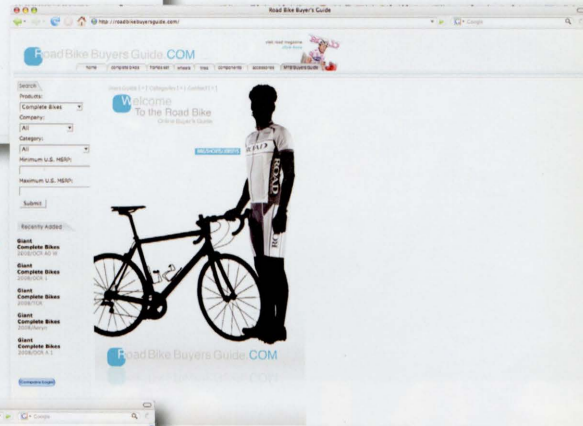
Road Bike Buyer's Guide

http://roadbikebuyersguide.com/

Google

Road Bike Buyers Guide.COM

home | complete bikes | frames set | wheels | tires | components | accessories | RBBuyersGuide

Search

Products:

Complete Bikes

Company:

All

Category:

All

Minimum U.S. MSRP:

Maximum U.S. MSRP:

Submit

Recently Added

Giant
Complete Bikes
2008/OCR A0 W

Giant
Complete Bikes
2008/OCR 1

Giant
Complete Bikes
2008/TCR

Giant
Complete Bikes
2008/Avrya

Giant
Complete Bikes
2008/OCR A 1

Welcome
To the Road Bike

ROAD

ROAD

Road Bike Buyers Guide.COM

Google